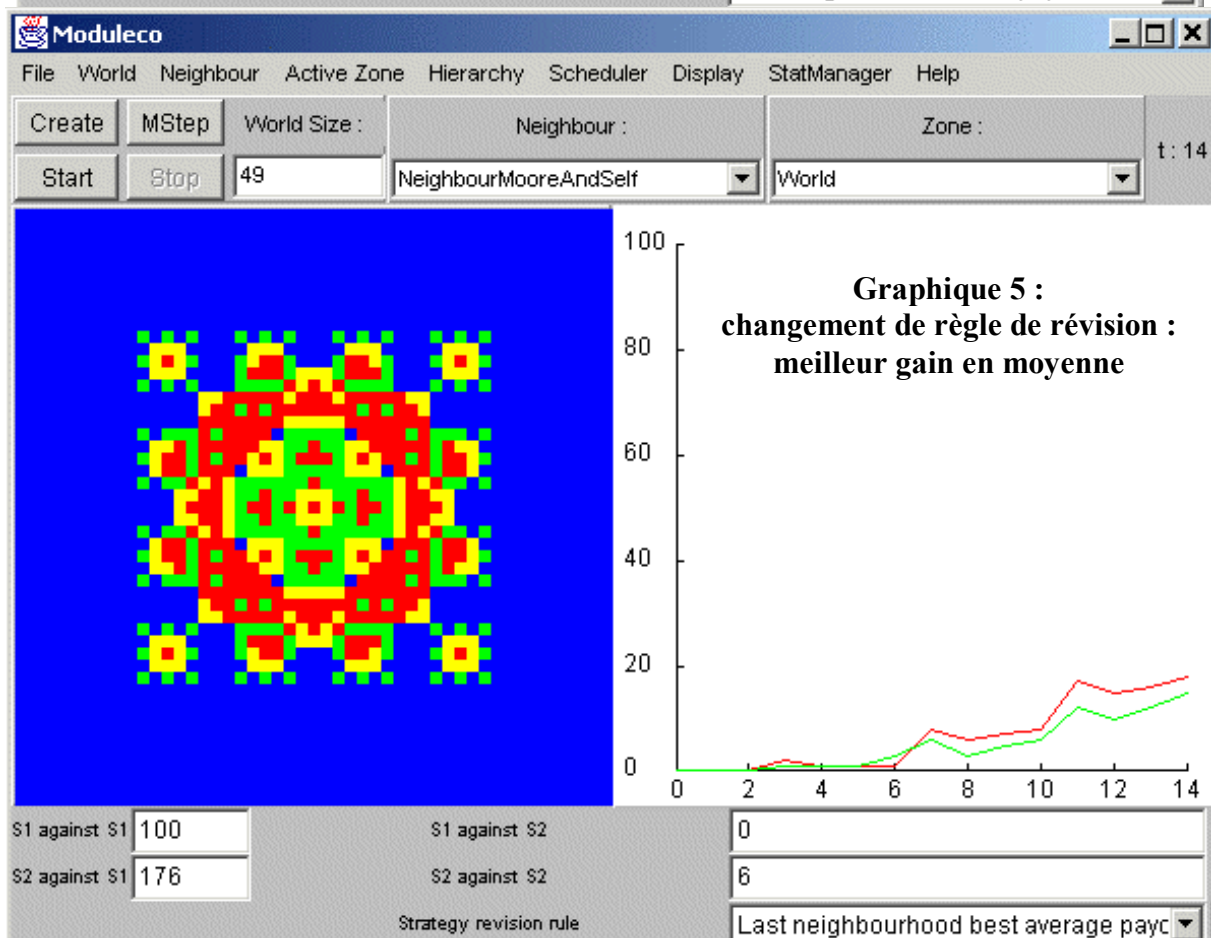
Moduleco

File World Neighbour Active Zone Hierarchy Scheduler Display StatManager Help

Create MStep World Size : Neighbour : Zone : t : 14

Start Stop 49 NeighbourMooreAndSelf World

100

80

60

40

20

0

0 2 4 6 8 10 12 14

Graphique 5 :
changement de règle de révision :
meilleur gain en moyenne

S1 against S1 100 S1 against S2 0

S2 against S1 176 S2 against S2 6

Strategy revision rule Last neighbourhood best average payo